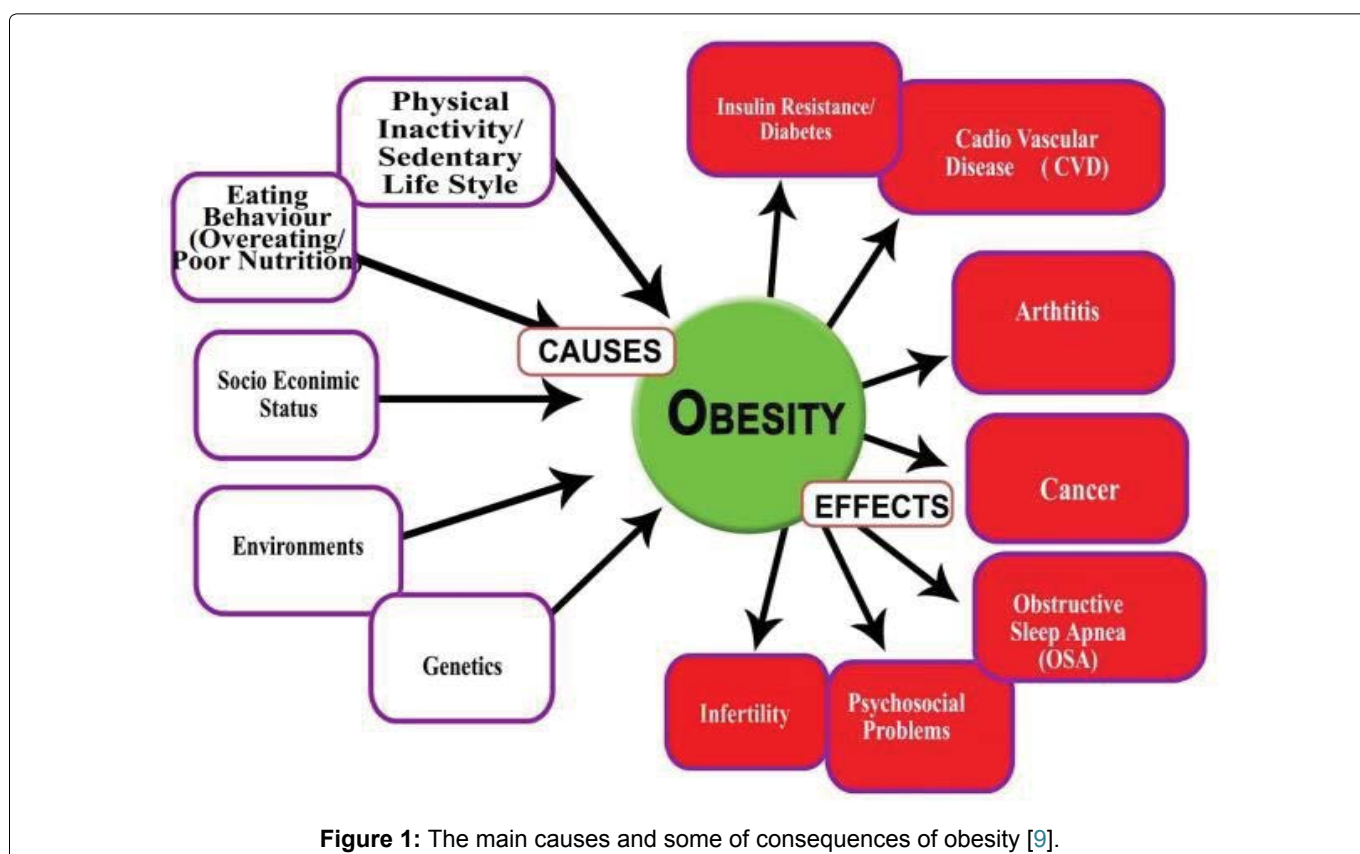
Physical Inactivity/ Sedentary Life Style

Eating Behaviour (Overeating/ Poor Nutrition)

Socio Econimic Status

Environments

Genetics

CAUSES

OBESITY

EFFECTS

Insulin Resistance/ Diabetes

Cadio Vascular Disease (CVD)

Arthtitis

Cancer

Obstructive Sleep Apnea (OSA)

Psychosocial Problems

Infertility

**Figure 1:** The main causes and some of consequences of obesity [9].